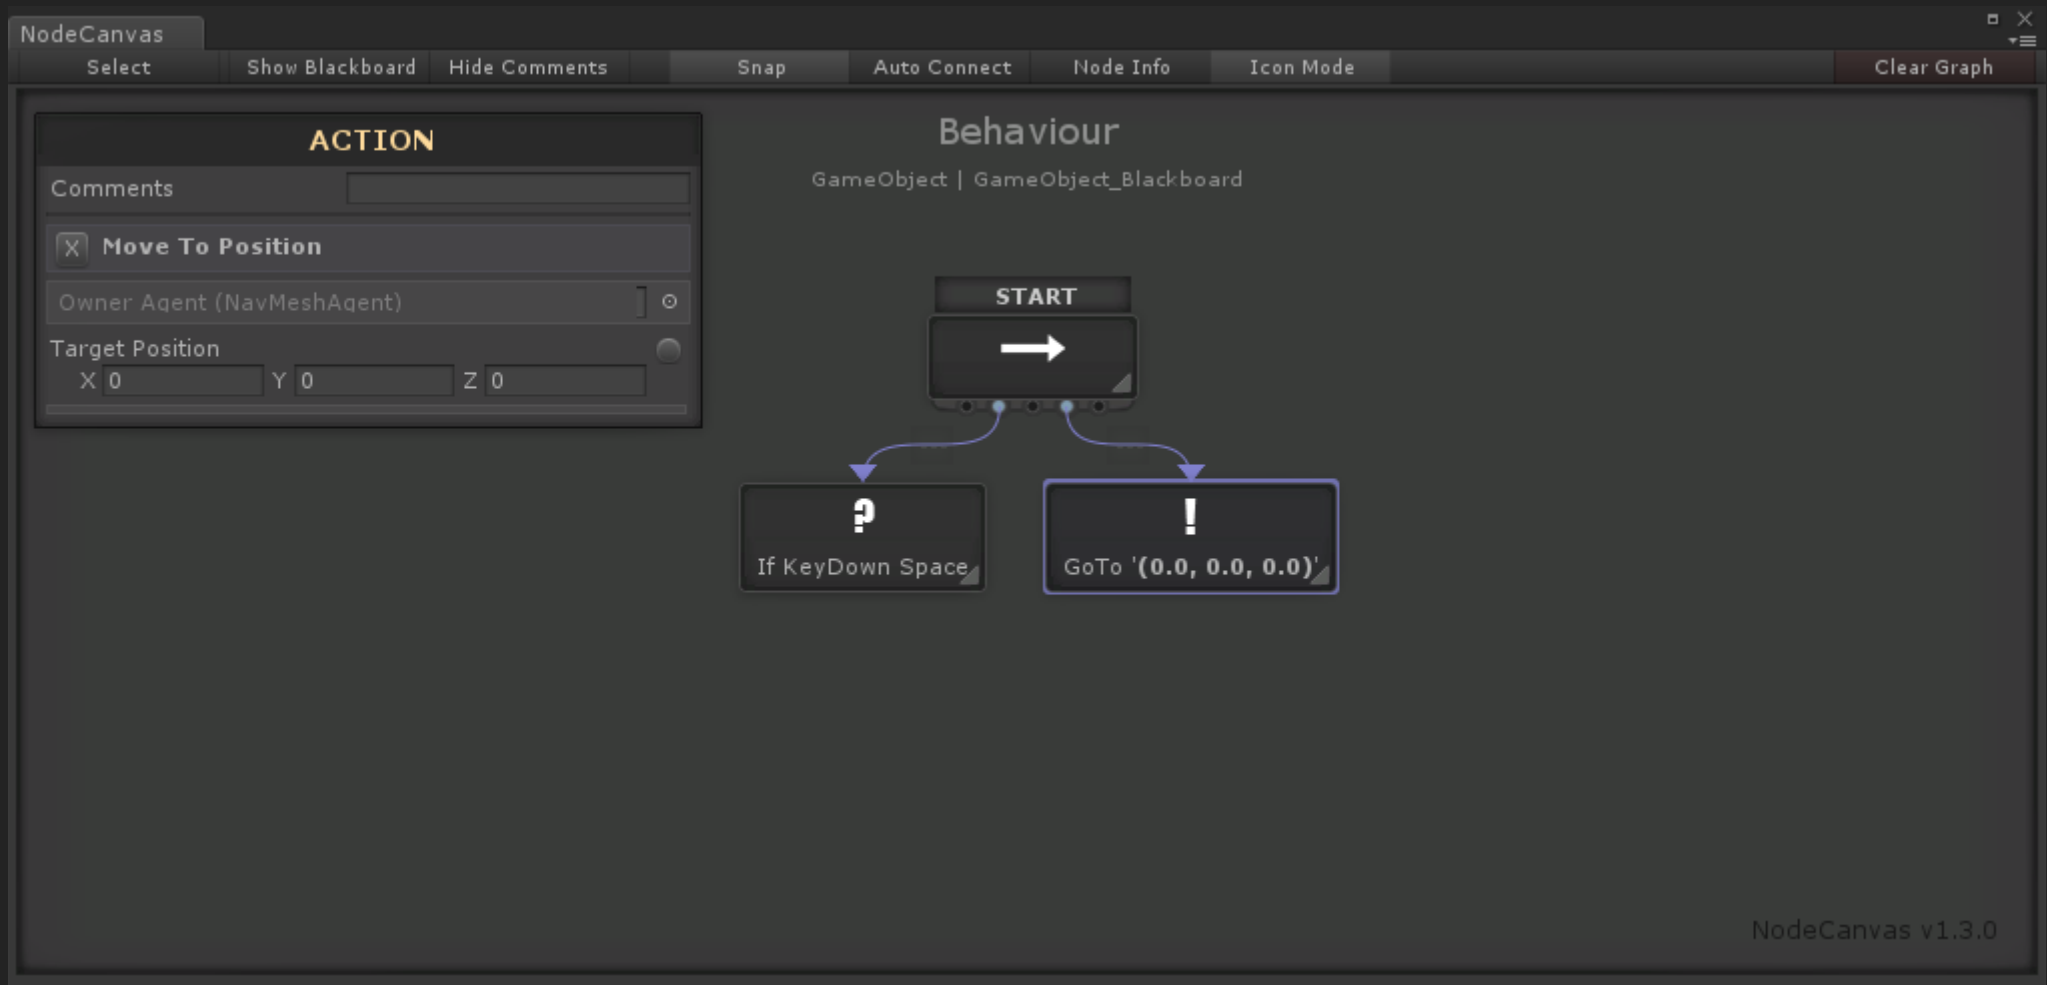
NodeCanvas

Select Show Blackboard Hide Comments Snap Auto Connect Node Info Icon Mode Clear Graph

ACTION

Comments

Move To Position

Owner Agent (NavMeshAgent)

Target Position

X 0 Y 0 Z 0

Behaviour

GameObject | GameObject_Blackboard

START

?

If KeyDown Space

!

GoTo '(0.0, 0.0, 0.0)'

NodeCanvas v1.3.0